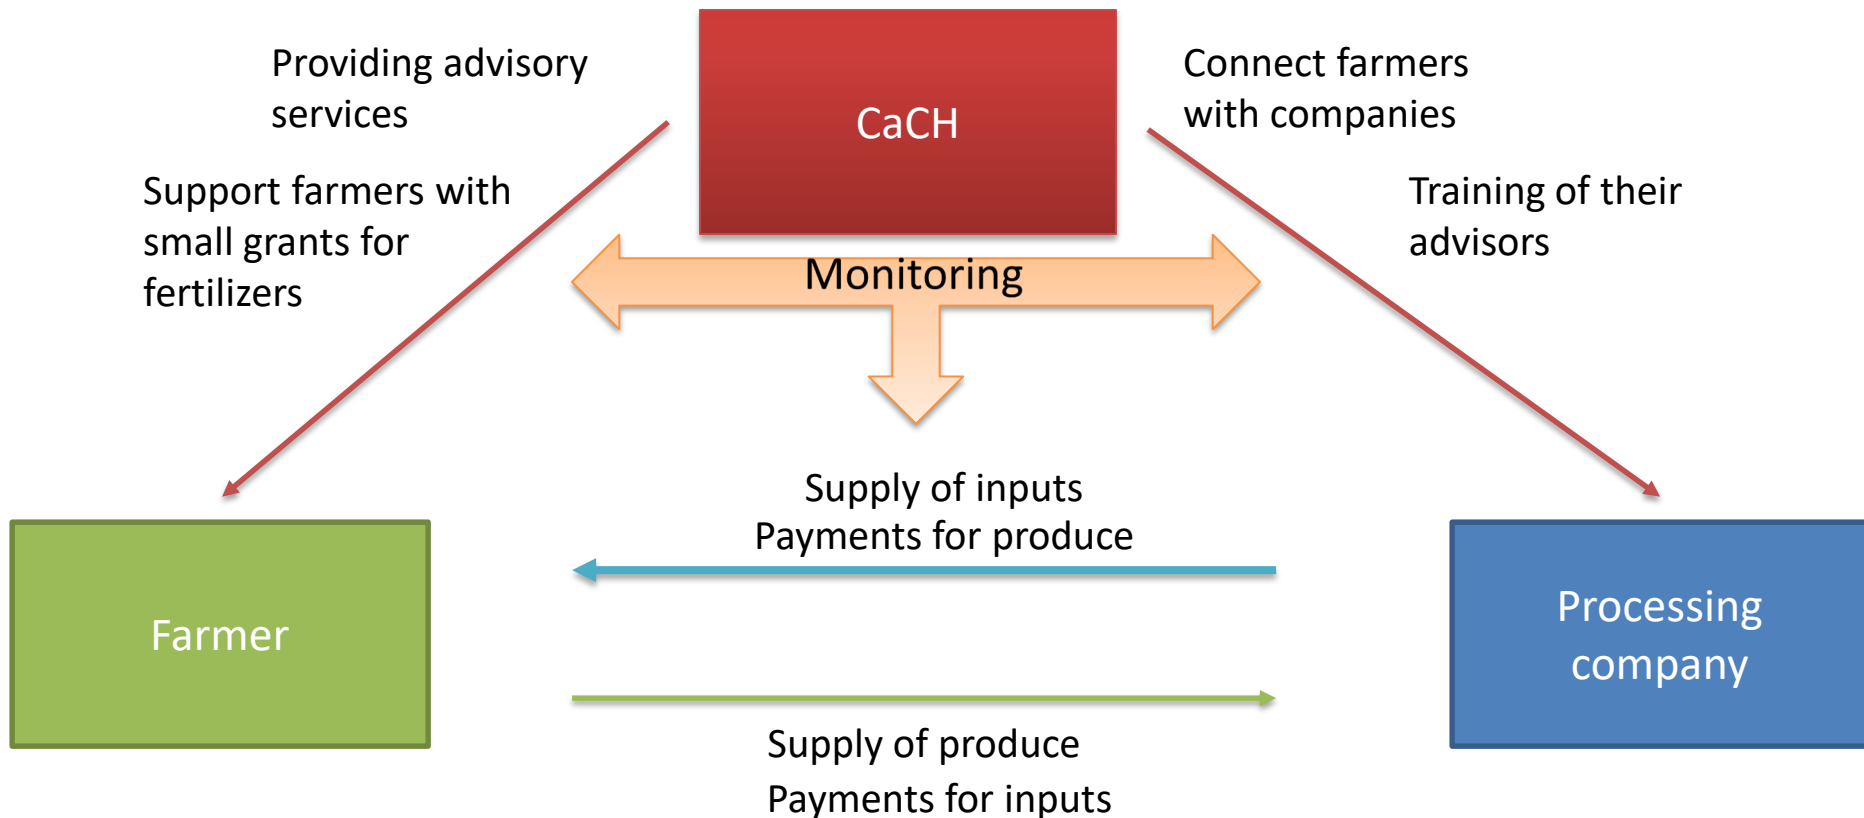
CaCH

Providing advisory services

Support farmers with small grants for fertilizers

Connect farmers with companies

Training of their advisors

Monitoring

Supply of inputs
Payments for produce

Farmer

Processing company

Supply of produce
Payments for inputs